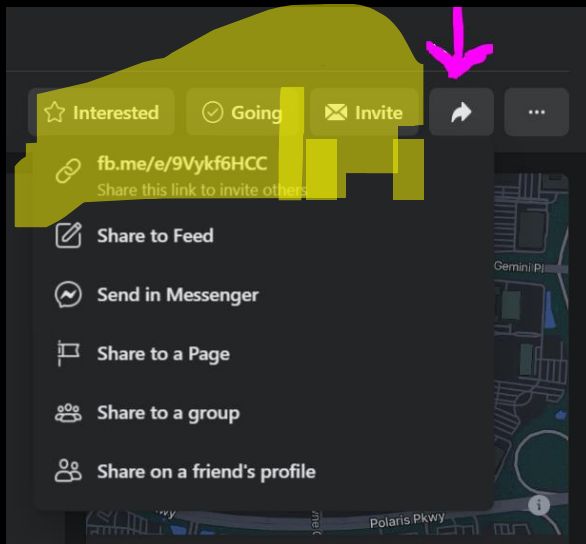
Interested
Going
Invite
...

fb.me/e/9Vykf6HCC
Share this link to invite others

Share to Feed

Send in Messenger

Share to a Page

Share to a group

Share on a friend's profile

Gemini Pl
Polaris Pkwy